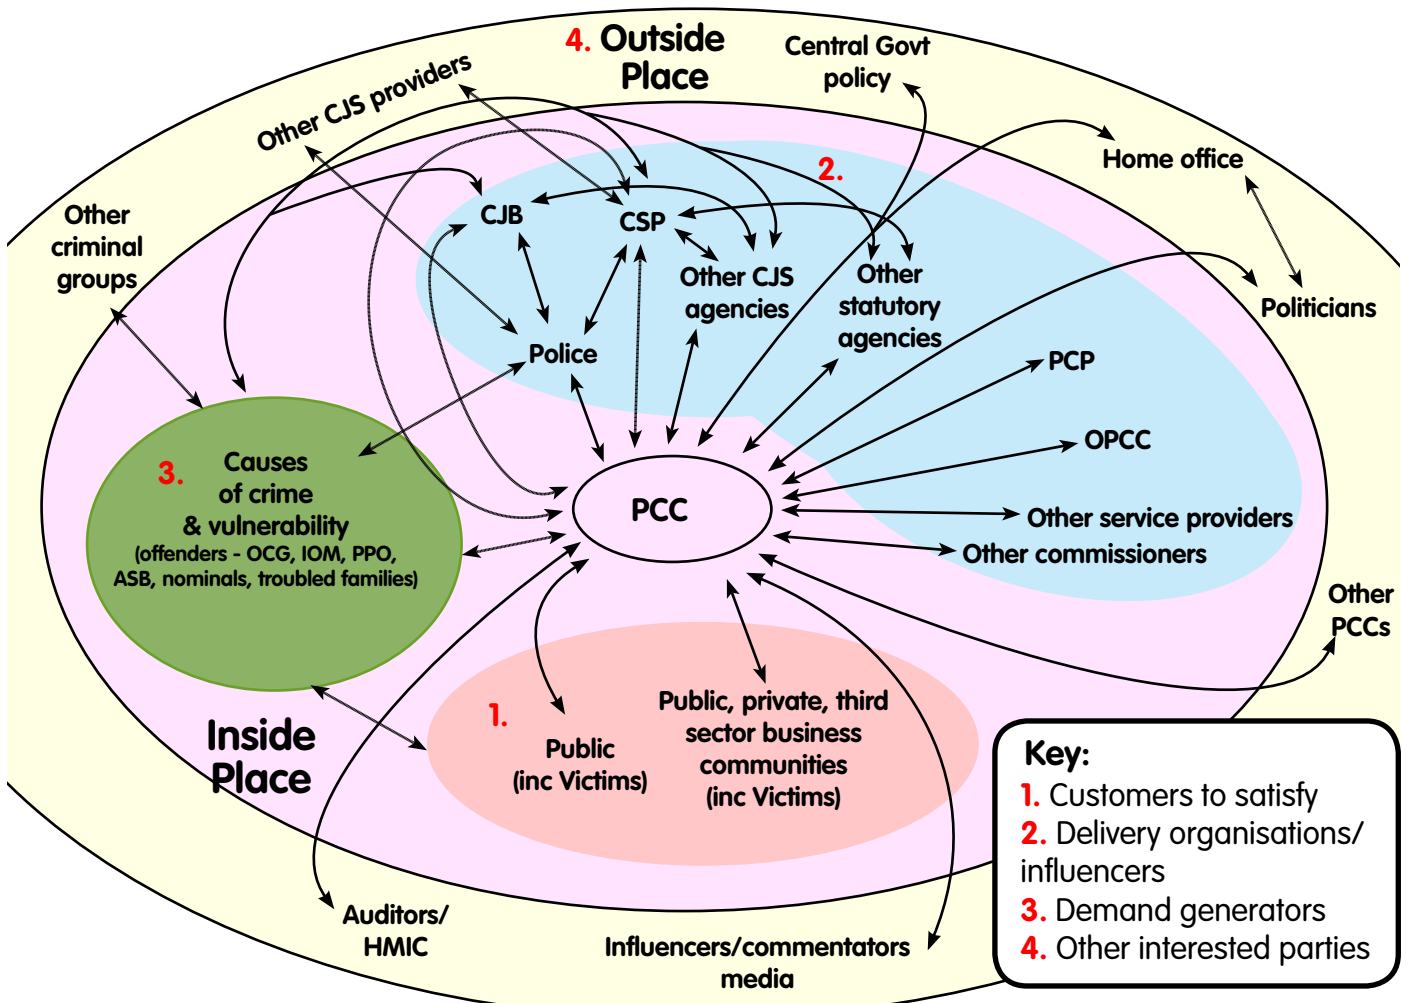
4. Outside Place

Central Govt policy

Other CJS providers

Home office

2.

Other criminal groups

CJB

CSP

Other CJS agencies

Other statutory agencies

Politicians

Police

PCP

OPCC

3. Causes of crime & vulnerability (offenders - OCG, IOM, PPO, ASB, nominals, troubled families)

PCC

Other service providers

Other commissioners

Other PCCs

1.

Public (inc Victims)

Public, private, third sector business communities (inc Victims)

Inside Place

Key:
1. Customers to satisfy
2. Delivery organisations/ influencers
3. Demand generators
4. Other interested parties

Auditors/ HMIC

Influencers/commentators media